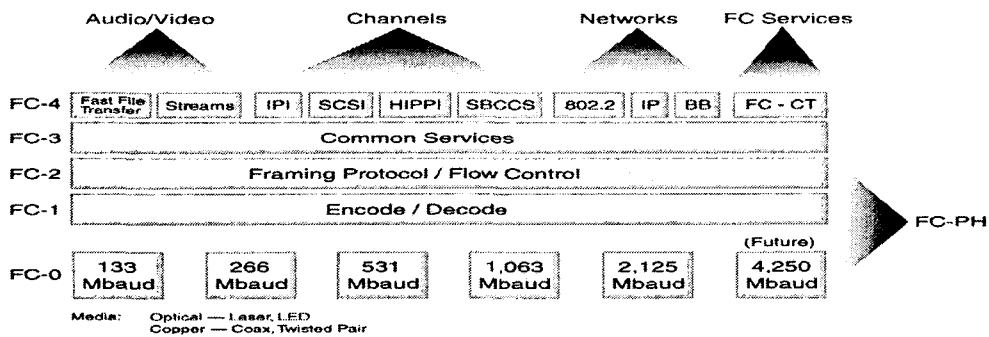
Audio/Video

Channels

Networks

FC Services

FC-4

Fast File Transfer

Streams

IPI

SCSI

HIPPI

SBCCS

802.2

IP

BB

FC - CT

FC-3

Common Services

FC-2

Framing Protocol / Flow Control

FC-1

Encode / Decode

FC-PH

FC-0

133 Mbaud

266 Mbaud

531 Mbaud

1,063 Mbaud

2,125 Mbaud

(Future)

4,250 Mbaud

Media: Optical — Laser, LED
Copper — Coax, Twisted Pair